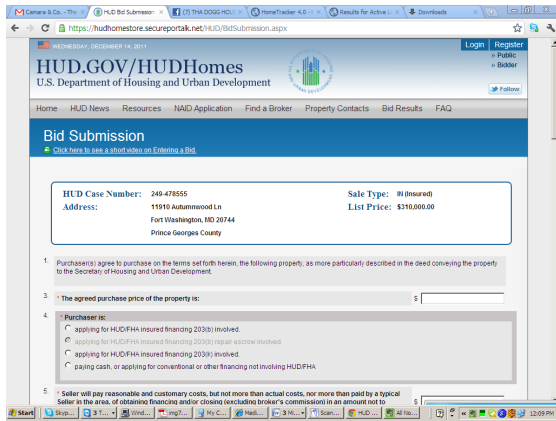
Camera & Co. - Tho | HUD Bid Submission | (7) THA DOGG HOU | HomeTracker 4.0 | Results for Active Li | Downloads

https://hudhomestore.secureportalk.net/HUD/BidSubmission.aspx

WEDNESDAY, DECEMBER 14, 2011

HUD.GOV/HUDHomes
U.S. Department of Housing and Urban Development

Login Register
» Public
» Bidder

Follow

Home | HUD News | Resources | NAID Application | Find a Broker | Property Contacts | Bid Results | FAQ

Bid Submission
Click here to see a short video on Entering a Bid.

| HUD Case Number: | 249-478555 | Sale Type: | IN (Insured) |
|---|---|---|---|
| Address: | 11910 Autumnwood Ln Fort Washington, MD 20744 Prince Georges County | List Price: | $310,000.00 |

1. Purchaser(s) agree to purchase on the terms set forth herein, the following property, as more particularly described in the deed conveying the property to the Secretary of Housing and Urban Development.

3. * The agreed purchase price of the property is: $

4. * Purchaser is:
applying for HUD/FHA insured financing 203(b) involved.
applying for HUD/FHA insured financing 203(b) repair escrow involved.
applying for HUD/FHA insured financing 203(k) involved.
paying cash, or applying for conventional or other financing not involving HUD/FHA

5. * Seller will pay reasonable and customary costs, but not more than actual costs, nor more than paid by a typical Seller in the area, of obtaining financing and/or closing (excluding broker's commission) in an amount not to $

Start | Skyp... | 3 T... | Wind... | img7... | My C... | Medi... | 3 Mi... | Scan... | HUD ... | All No... | 12:09 PM